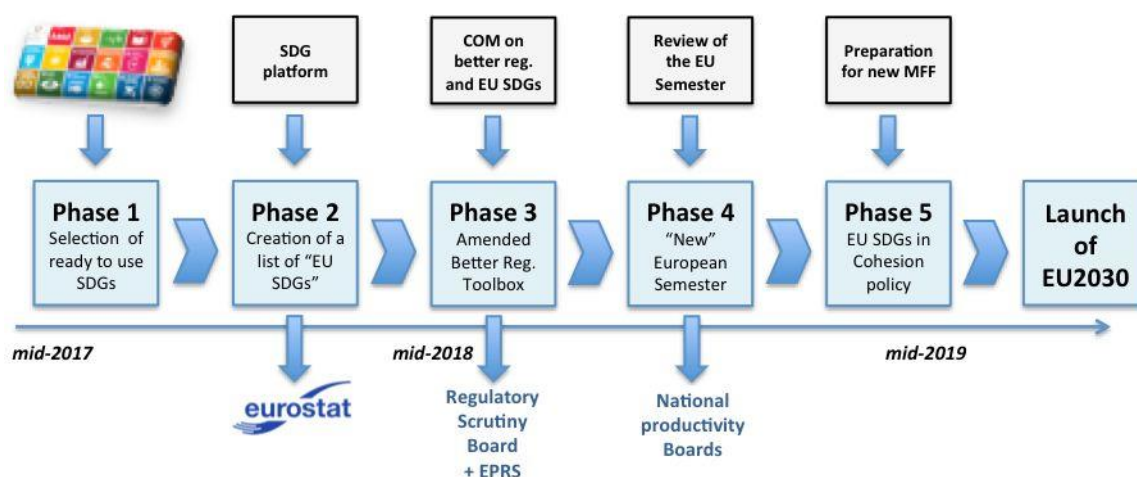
SDG platform

COM on better reg. and EU SDGs

Review of the EU Semester

Preparation for new MFF

Phase 1
Selection of ready to use SDGs

Phase 2
Creation of a list of "EU SDGs"

Phase 3
Amended Better Reg. Toolbox

Phase 4
"New" European Semester

Phase 5
EU SDGs in Cohesion policy

Launch of EU2030

mid-2017

mid-2018

mid-2019

eurostat

Regulatory Scrutiny Board + EPRS

National productivity Boards